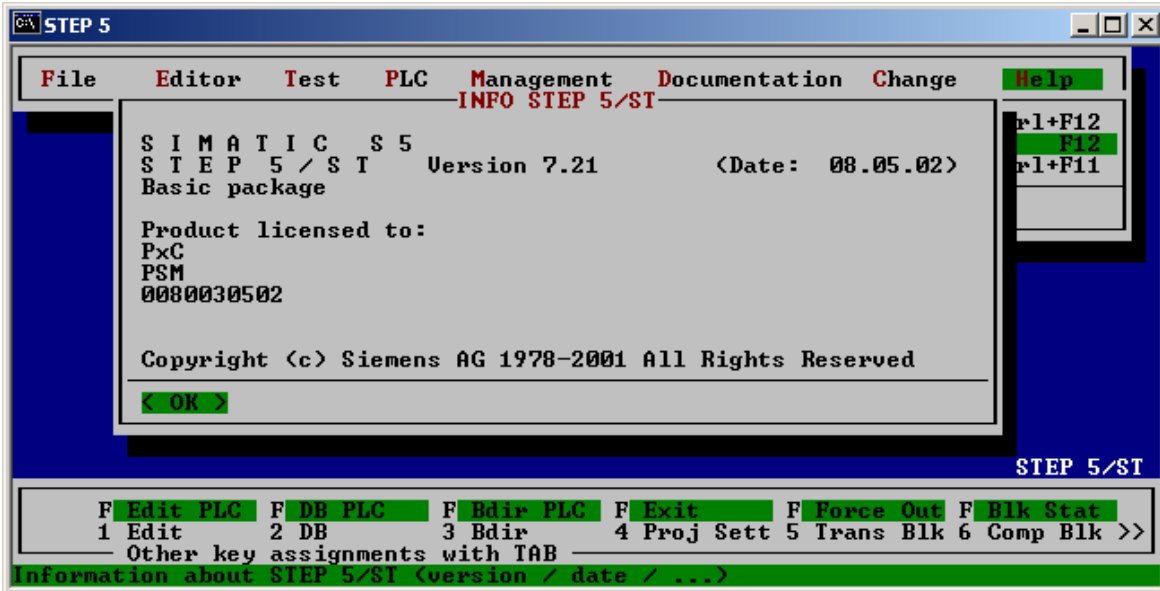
STEP 5

File Editor Test PLC Management Documentation Change Help

INFO STEP 5/ST

rl+F12
F12
rl+F11

S I M A T I C S 5
S T E P 5 / S T Version 7.21 (Date: 08.05.02)
Basic package

Product licensed to:
PxC
PSM
0080030502

Copyright (c) Siemens AG 1978-2001 All Rights Reserved

< OK >

STEP 5/ST

| F Edit PLC | F DB PLC | F Bdir PLC | F Exit | F Force Out | F Blk Stat |
|---|---|---|---|---|---|
| 1 Edit | 2 DB | 3 Bdir | 4 Proj Sett | 5 Trans Blk | 6 Comp Blk >> |

Other key assignments with TAB

Information about STEP 5/ST (version / date / ...)